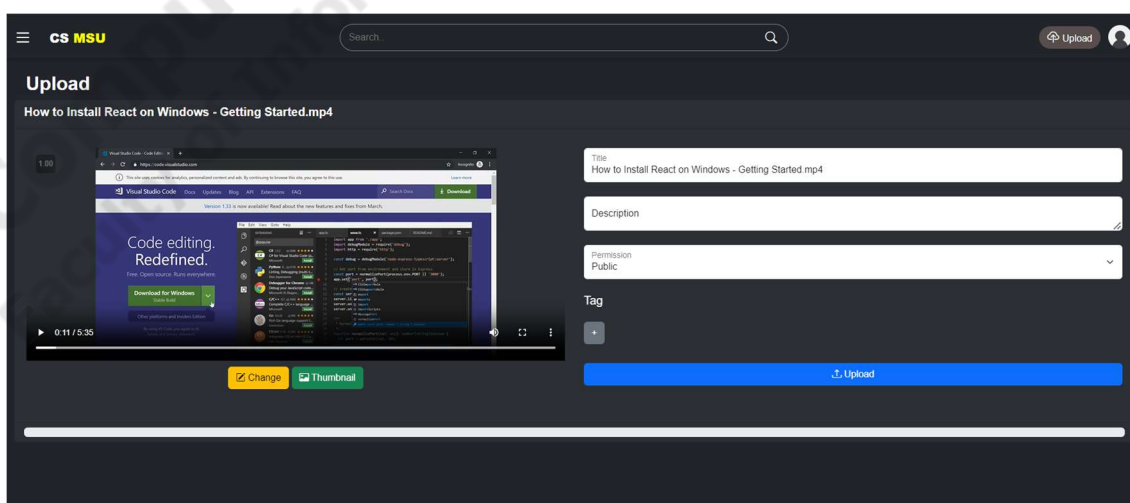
CS MSU

Search..

Upload

Upload

How to Install React on Windows - Getting Started.mp4

1.00

Visual Studio Code - Code Editi...

https://code.visualstudio.com

This site uses cookies for analytics, personalized content and ads. By continuing to browse this site, you agree to this use.

Learn more

Visual Studio Code Docs Updates Blog API Extensions FAQ

Search Docs

Download

Version 1.33 is now available! Read about the new features and fixes from March.

Code editing.
Redefined.

Free. Open source. Runs everywhere.

Download for Windows
Stable Build

Other platforms and Insiders Edition

0:11 / 5:35

Change

Thumbnail

Title
How to Install React on Windows - Getting Started.mp4

Description

Permission
Public

Tag

+

Upload